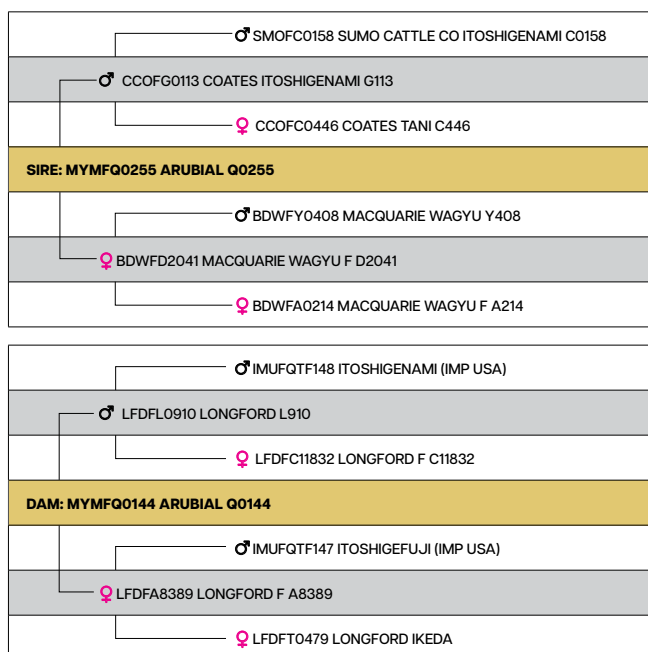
♂ SMOFC0158 SUMO CATTLE CO ITOSHIGENAMI C0158

♂ CCOFG0113 COATES ITOSHIGENAMI G113

♀ CCOFC0446 COATES TANI C446

SIRE: MYMFQ0255 ARUBIAL Q0255

♂ BDWFY0408 MACQUARIE WAGYU Y408

♀ BDWFD2041 MACQUARIE WAGYU F D2041

♀ BDWFA0214 MACQUARIE WAGYU F A214

♂ IMUFQTF148 ITOSHIGENAMI (IMP USA)

♂ LFDFL0910 LONGFORD L910

♀ LFDFC11832 LONGFORD F C11832

DAM: MYMFQ0144 ARUBIAL Q0144

♂ IMUFQTF147 ITOSHIGEFUJI (IMP USA)

♀ LFDFA8389 LONGFORD F A8389

♀ LFDFT0479 LONGFORD IKEDA